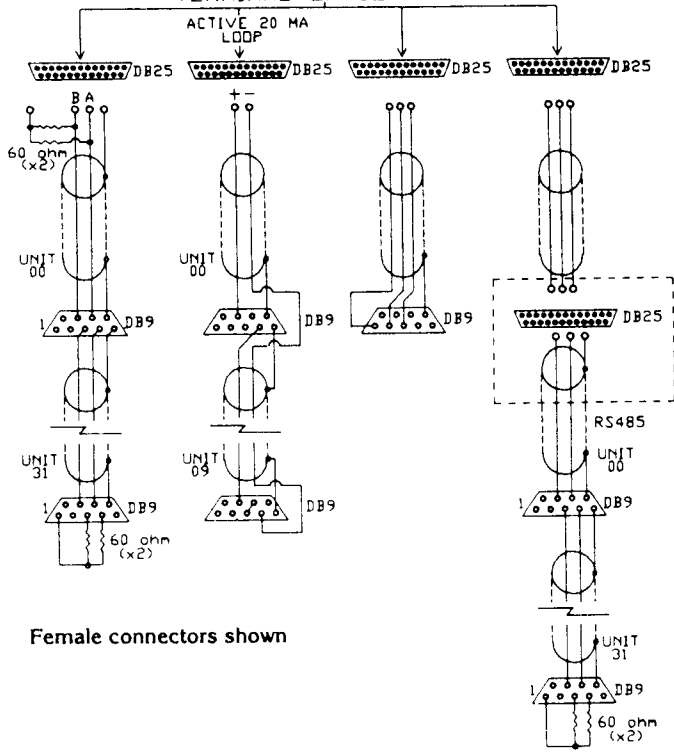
ACTIVE 20 MA LOOP

DB25

DB25

DB25

DB25

B A

60 ohm (x2)

+ −

UNIT 00

UNIT 00

1

DB9

DB9

DB9

DB25

RS485

UNIT 00

UNIT 31

UNIT 09

1

DB9

DB9

1

DB9

60 ohm (x2)

Female connectors shown

UNIT 31

1

DB9

60 ohm (x2)